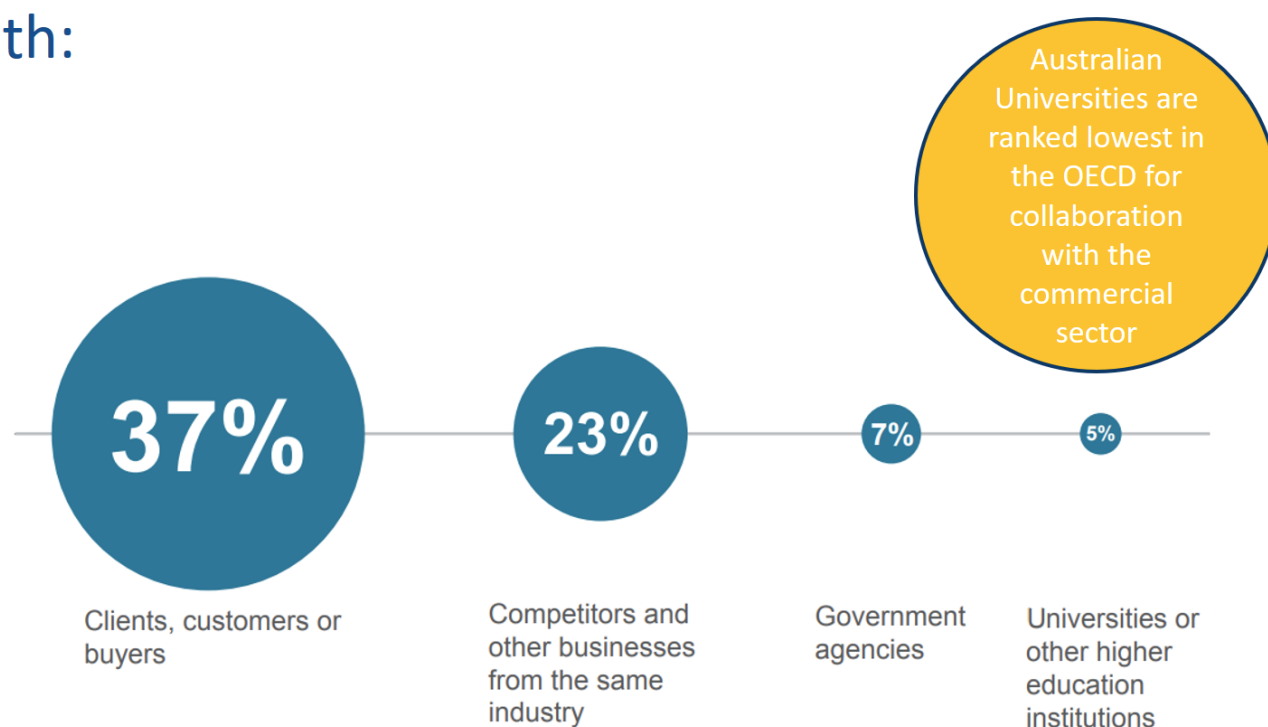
th:

Australian Universities are ranked lowest in the OECD for collaboration with the commercial sector

37%

23%

7%

5%

Clients, customers or buyers

Competitors and other businesses from the same industry

Government agencies

Universities or other higher education institutions